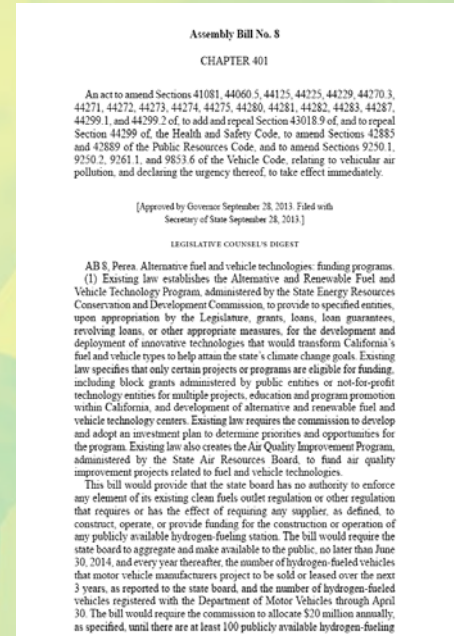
Assembly Bill No. 8

CHAPTER 401

An act to amend Sections 41081, 44060.5, 44125, 44225, 44229, 44270.3, 44271, 44272, 44273, 44274, 44275, 44280, 44281, 44282, 44283, 44287, 44299.1, and 44299.2 of, to add and repeal Section 43018.9 of, and to repeal Section 44299 of, the Health and Safety Code, to amend Sections 42885 and 42889 of the Public Resources Code, and to amend Sections 9250.1, 9250.2, 9261.1, and 9853.6 of the Vehicle Code, relating to vehicular air pollution, and declaring the urgency thereof, to take effect immediately.

[Approved by Governor September 28, 2013. Filed with Secretary of State September 28, 2013.]

LEGISLATIVE COUNSEL'S DIGEST

AB 8, Perea. Alternative fuel and vehicle technologies: funding programs.

(1) Existing law establishes the Alternative and Renewable Fuel and Vehicle Technology Program, administered by the State Energy Resources Conservation and Development Commission, to provide to specified entities, upon appropriation by the Legislature, grants, loans, loan guarantees, revolving loans, or other appropriate measures, for the development and deployment of innovative technologies that would transform California's fuel and vehicle types to help attain the state's climate change goals. Existing law specifies that only certain projects or programs are eligible for funding, including block grants administered by public entities or not-for-profit technology entities for multiple projects, education and program promotion within California, and development of alternative and renewable fuel and vehicle technology centers. Existing law requires the commission to develop and adopt an investment plan to determine priorities and opportunities for the program. Existing law also creates the Air Quality Improvement Program, administered by the State Air Resources Board, to fund air quality improvement projects related to fuel and vehicle technologies.

This bill would provide that the state board has no authority to enforce any element of its existing clean fuels outlet regulation or other regulation that requires or has the effect of requiring any supplier, as defined, to construct, operate, or provide funding for the construction or operation of any publicly available hydrogen-fueling station. The bill would require the state board to aggregate and make available to the public, no later than June 30, 2014, and every year thereafter, the number of hydrogen-fueled vehicles that motor vehicle manufacturers project to be sold or leased over the next 3 years, as reported to the state board, and the number of hydrogen-fueled vehicles registered with the Department of Motor Vehicles through April 30. The bill would require the commission to allocate $20 millions annually, as specified, until there are at least 100 publicly available hydrogen-fueling